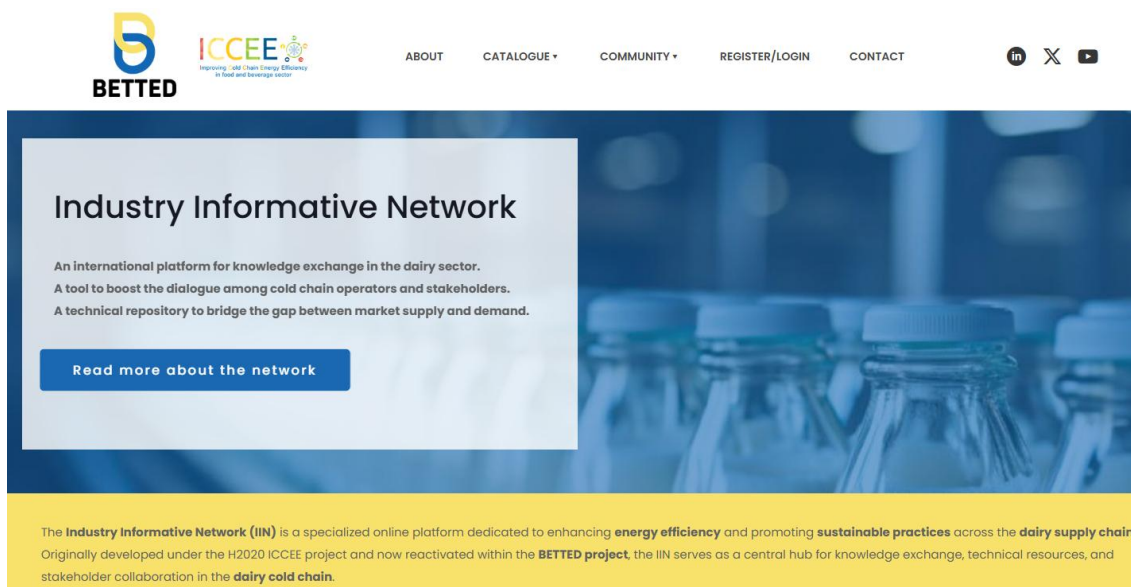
BETTED

ICCEE
Improving Cold Chain Energy Efficiency in food and beverage sector

ABOUT CATALOGUE ▾ COMMUNITY ▾ REGISTER/LOGIN CONTACT

Industry Informative Network

An international platform for knowledge exchange in the dairy sector.
A tool to boost the dialogue among cold chain operators and stakeholders.
A technical repository to bridge the gap between market supply and demand.

Read more about the network

The Industry Informative Network (IIN) is a specialized online platform dedicated to enhancing energy efficiency and promoting sustainable practices across the dairy supply chain. Originally developed under the H2020 ICCEE project and now reactivated within the BETTED project, the IIN serves as a central hub for knowledge exchange, technical resources, and stakeholder collaboration in the dairy cold chain.